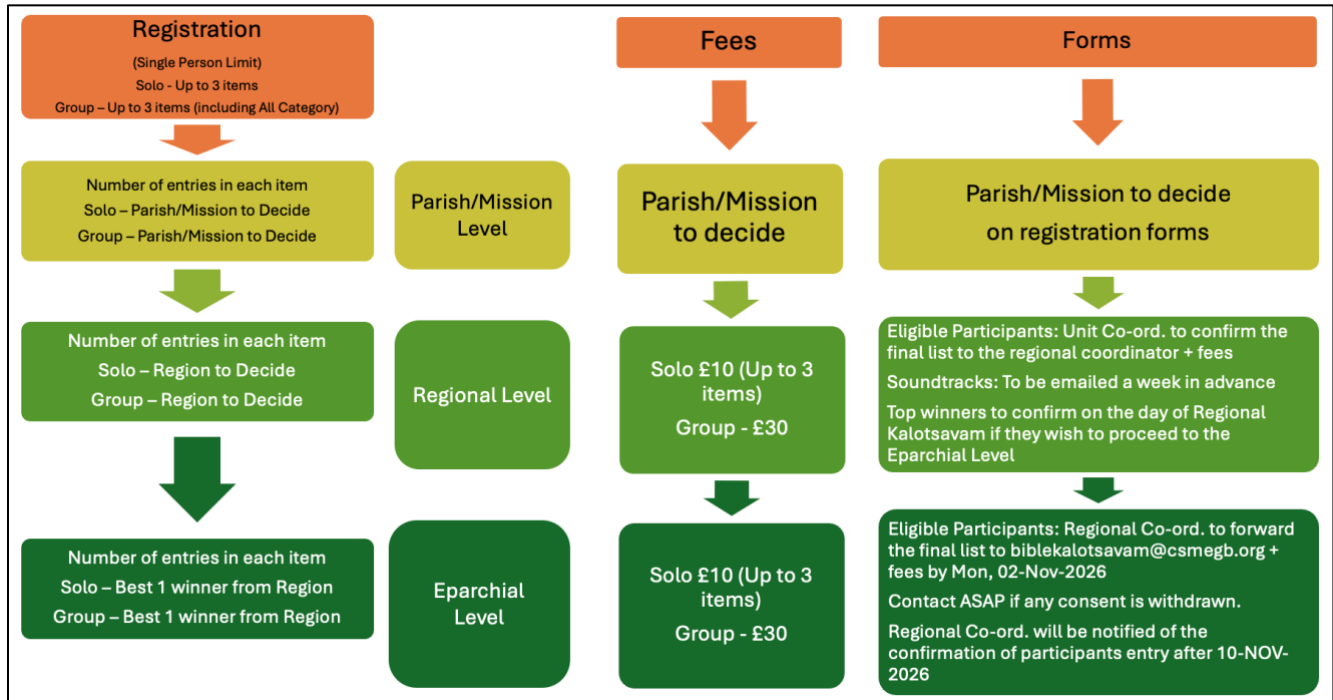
Registration
(Single Person Limit)
Solo - Up to 3 items
Group – Up to 3 items (including All Category)

Number of entries in each item
Solo – Parish/Mission to Decide
Group – Parish/Mission to Decide

Number of entries in each item
Solo – Region to Decide
Group – Region to Decide

Number of entries in each item
Solo – Best 1 winner from Region
Group – Best 1 winner from Region

Parish/Mission Level

Regional Level

Eparchial Level

Fees

Parish/Mission to decide

Solo £10 (Up to 3 items)
Group - £30

Solo £10 (Up to 3 items)
Group - £30

Forms

Parish/Mission to decide on registration forms

Eligible Participants: Unit Co-ord. to confirm the final list to the regional coordinator + fees
Soundtracks: To be emailed a week in advance
Top winners to confirm on the day of Regional Kalotsavam if they wish to proceed to the Eparchial Level

Eligible Participants: Regional Co-ord. to forward the final list to biblekalotsavam@csmegb.org + fees by Mon, 02-Nov-2026
Contact ASAP if any consent is withdrawn.
Regional Co-ord. will be notified of the confirmation of participants entry after 10-NOV-2026